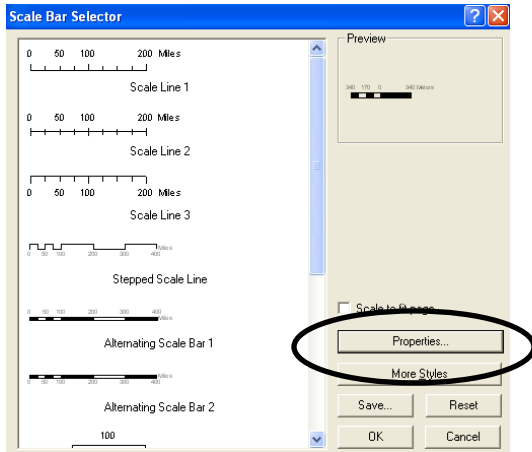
Scale Bar Selector

0 50 100 200 Miles

Scale Line 1

0 50 100 200 Miles

Scale Line 2

0 50 100 200 Miles

Scale Line 3

0 50 100 200 300 400 Miles

Stepped Scale Line

0 50 100 200 300 400 Miles

Alternating Scale Bar 1

0 50 100 200 300 400 Miles

Alternating Scale Bar 2

100

Preview

340 170 0 340 Meters

Scale to fit page

Properties...

More Styles

Save...

Reset

OK

Cancel